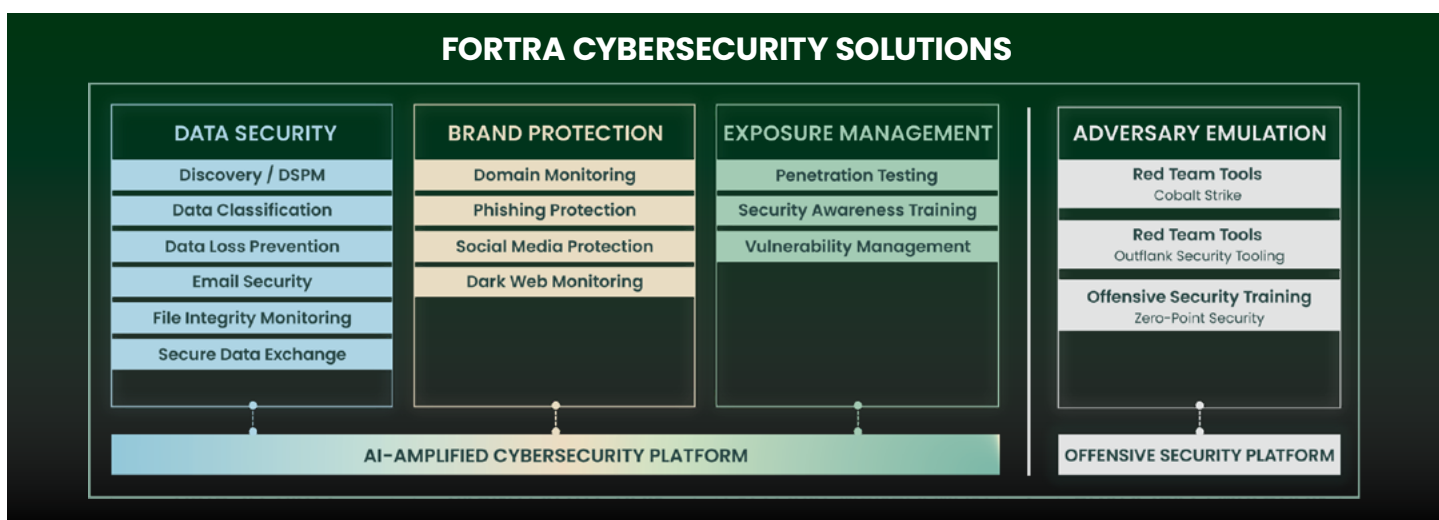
FORTRA CYBERSECURITY SOLUTIONS

DATA SECURITY
Discovery / DSPM
Data Classification
Data Loss Prevention
Email Security
File Integrity Monitoring
Secure Data Exchange

BRAND PROTECTION
Domain Monitoring
Phishing Protection
Social Media Protection
Dark Web Monitoring

EXPOSURE MANAGEMENT
Penetration Testing
Security Awareness Training
Vulnerability Management

ADVERSARY EMULATION
Red Team Tools
Cobalt Strike
Red Team Tools
Outflank Security Tooling
Offensive Security Training
Zero-Point Security

AI-AMPLIFIED CYBERSECURITY PLATFORM

OFFENSIVE SECURITY PLATFORM